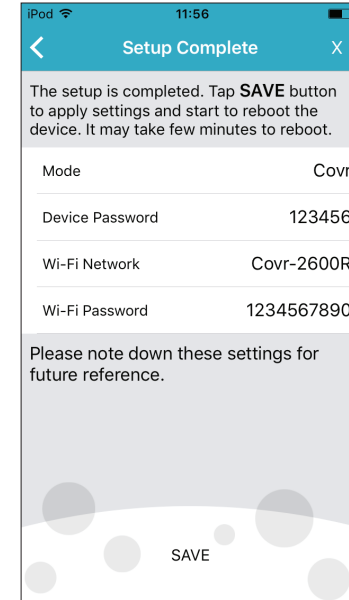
iPod 11:56

Setup Complete X

The setup is completed. Tap **SAVE** button to apply settings and start to reboot the device. It may take few minutes to reboot.

| | |
|---|---|
| Mode | Covr |
| Device Password | 123456 |
| Wi-Fi Network | Covr-2600R |
| Wi-Fi Password | 1234567890 |

Please note down these settings for future reference.

SAVE